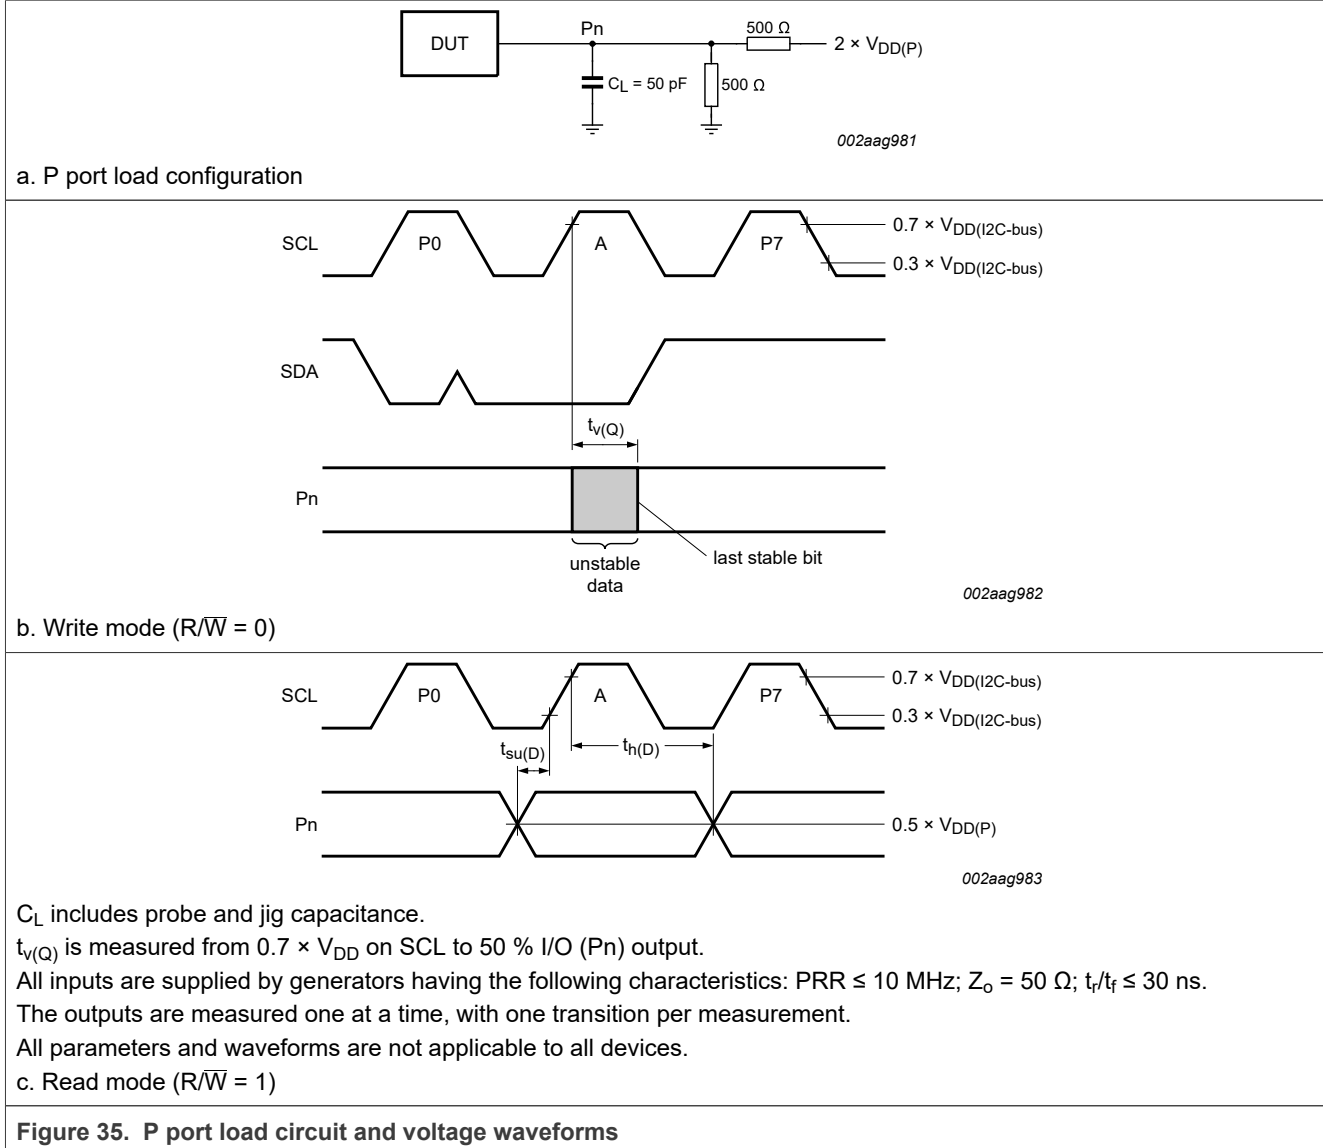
DUT
Pn
500 Ω
$2 \times V_{DD(P)}$
$C_L$ = 50 pF
500 Ω
002aag981

a. P port load configuration

SCL
P0
A
P7
$0.7 \times V_{DD(I2C\text{-}bus)}$
$0.3 \times V_{DD(I2C\text{-}bus)}$
SDA
$t_{v(Q)}$
Pn
unstable data
last stable bit
002aag982

b. Write mode ($R/\overline{W}$ = 0)

SCL
P0
A
P7
$0.7 \times V_{DD(I2C\text{-}bus)}$
$0.3 \times V_{DD(I2C\text{-}bus)}$
$t_{su(D)}$
$t_{h(D)}$
Pn
$0.5 \times V_{DD(P)}$
002aag983

$C_L$ includes probe and jig capacitance.

$t_{v(Q)}$ is measured from $0.7 \times V_{DD}$ on SCL to 50 % I/O (Pn) output.

All inputs are supplied by generators having the following characteristics: PRR ≤ 10 MHz; $Z_o$ = 50 Ω; $t_r/t_f$ ≤ 30 ns.

The outputs are measured one at a time, with one transition per measurement.

All parameters and waveforms are not applicable to all devices.

c. Read mode ($R/\overline{W}$ = 1)

Figure 35. P port load circuit and voltage waveforms